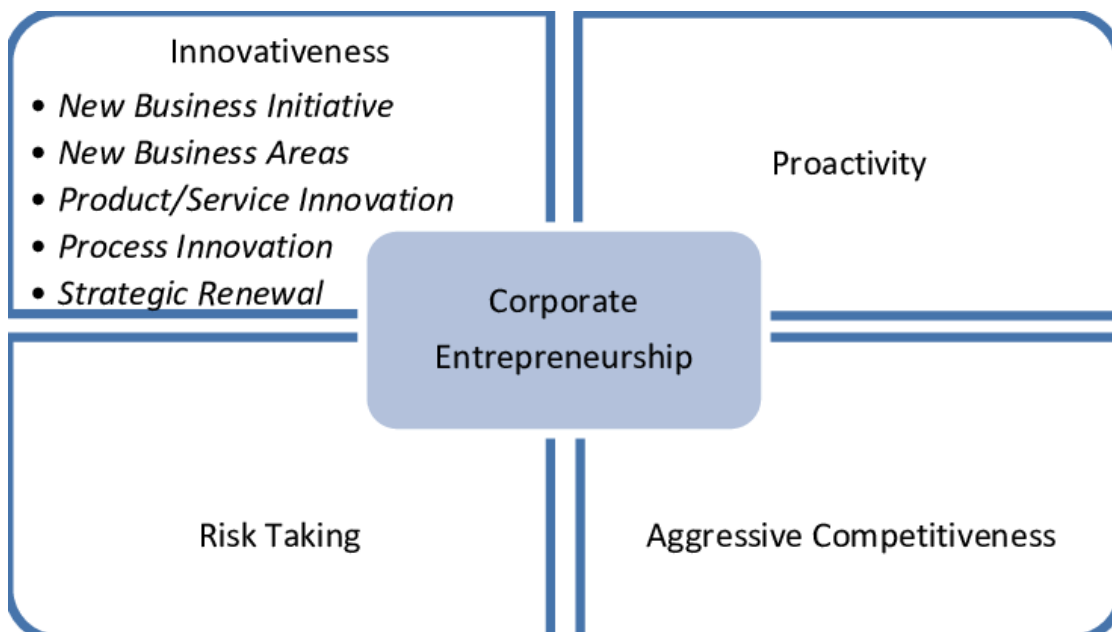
Innovativeness
• *New Business Initiative*
• *New Business Areas*
• *Product/Service Innovation*
• *Process Innovation*
• *Strategic Renewal*

Proactivity

Corporate Entrepreneurship

Risk Taking

Aggressive Competitiveness